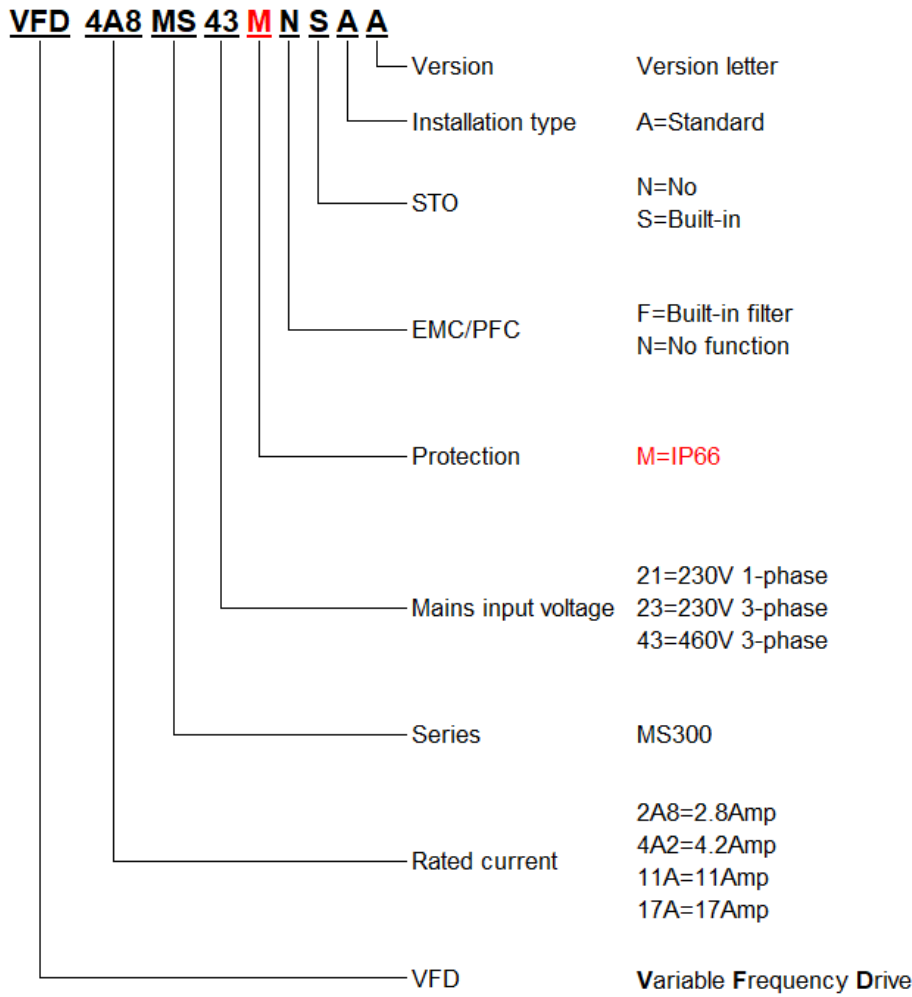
VFD 4A8 MS 43 M N S A A

Version | Version letter

Installation type | A=Standard

STO | N=No
S=Built-in

EMC/PFC | F=Built-in filter
N=No function

Protection | M=IP66

Mains input voltage | 21=230V 1-phase
23=230V 3-phase
43=460V 3-phase

Series | MS300

Rated current | 2A8=2.8Amp
4A2=4.2Amp
11A=11Amp
17A=17Amp

VFD | Variable Frequency Drive